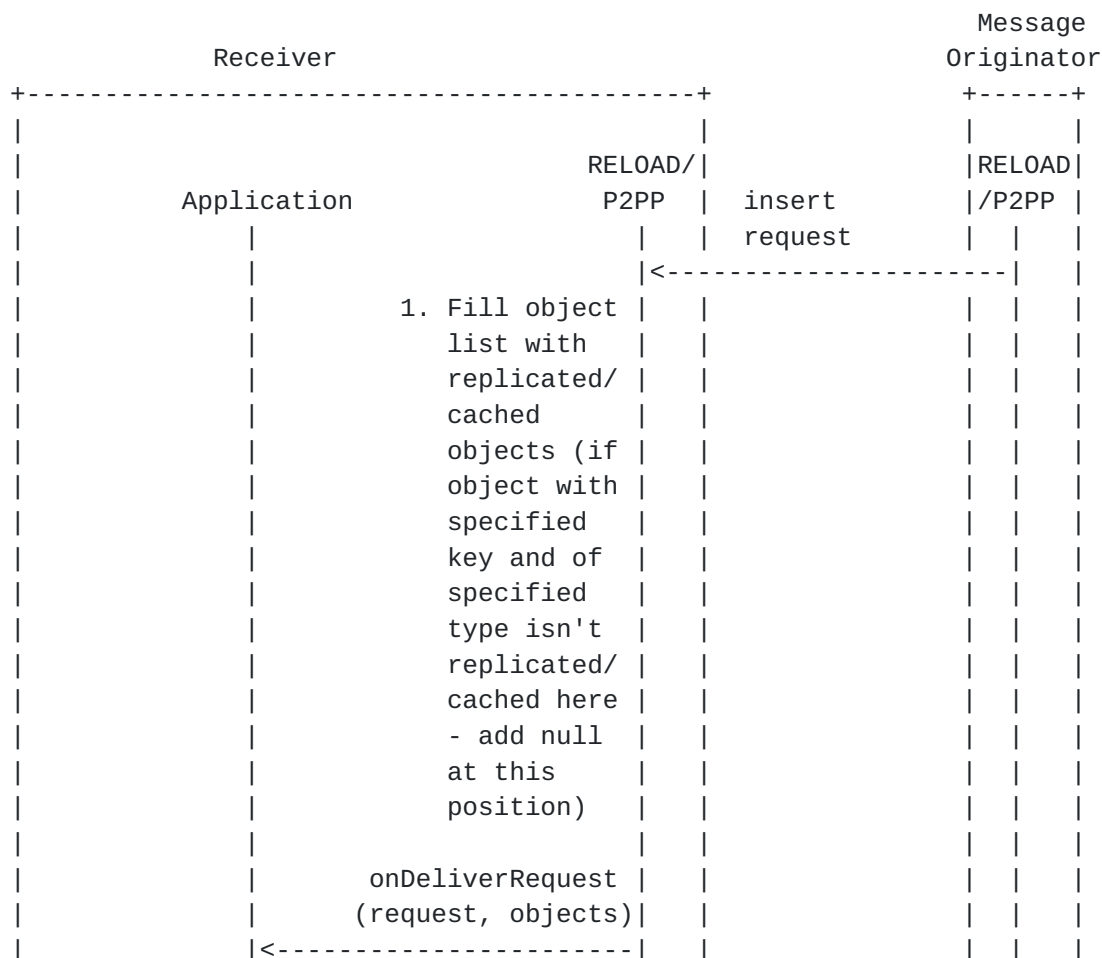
Message Originator

Receiver

RELOAD/ P2PP

RELOAD /P2PP

Application

insert request

1. Fill object list with replicated/ cached objects (if object with specified key and of specified type isn't replicated/ cached here - add null at this position)

onDeliverRequest (request, objects)